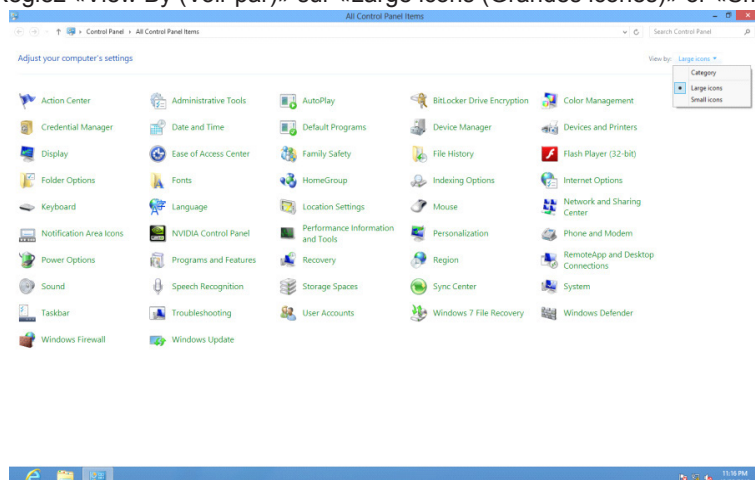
Réglez «View By (Voir par)» sur «Large Icons (Grandes icônes)» et «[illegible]

All Control Panel Items

Control Panel › All Control Panel Items

Search Control Panel

Adjust your computer's settings

View by: Large icons ▾

Category
Large icons
Small icons

| | | | | |
|---|---|---|---|---|
| Action Center | Administrative Tools | AutoPlay | BitLocker Drive Encryption | Color Management |
| Credential Manager | Date and Time | Default Programs | Device Manager | Devices and Printers |
| Display | Ease of Access Center | Family Safety | File History | Flash Player (32-bit) |
| Folder Options | Fonts | HomeGroup | Indexing Options | Internet Options |
| Keyboard | Language | Location Settings | Mouse | Network and Sharing Center |
| Notification Area Icons | NVIDIA Control Panel | Performance Information and Tools | Personalization | Phone and Modem |
| Power Options | Programs and Features | Recovery | Region | RemoteApp and Desktop Connections |
| Sound | Speech Recognition | Storage Spaces | Sync Center | System |
| Taskbar | Troubleshooting | User Accounts | Windows 7 File Recovery | Windows Defender |
| Windows Firewall | Windows Update | | | |

11:16 PM